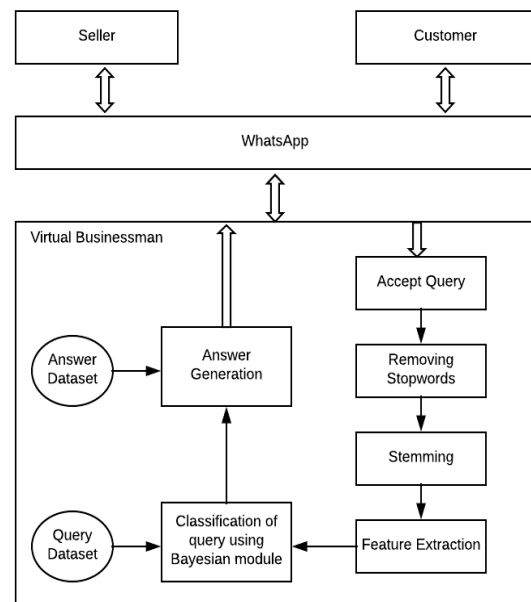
Seller

Customer

WhatsApp

Virtual Businessman

Accept Query

Answer Dataset

Answer Generation

Removing Stopwords

Stemming

Query Dataset

Classification of query using Bayesian module

Feature Extraction